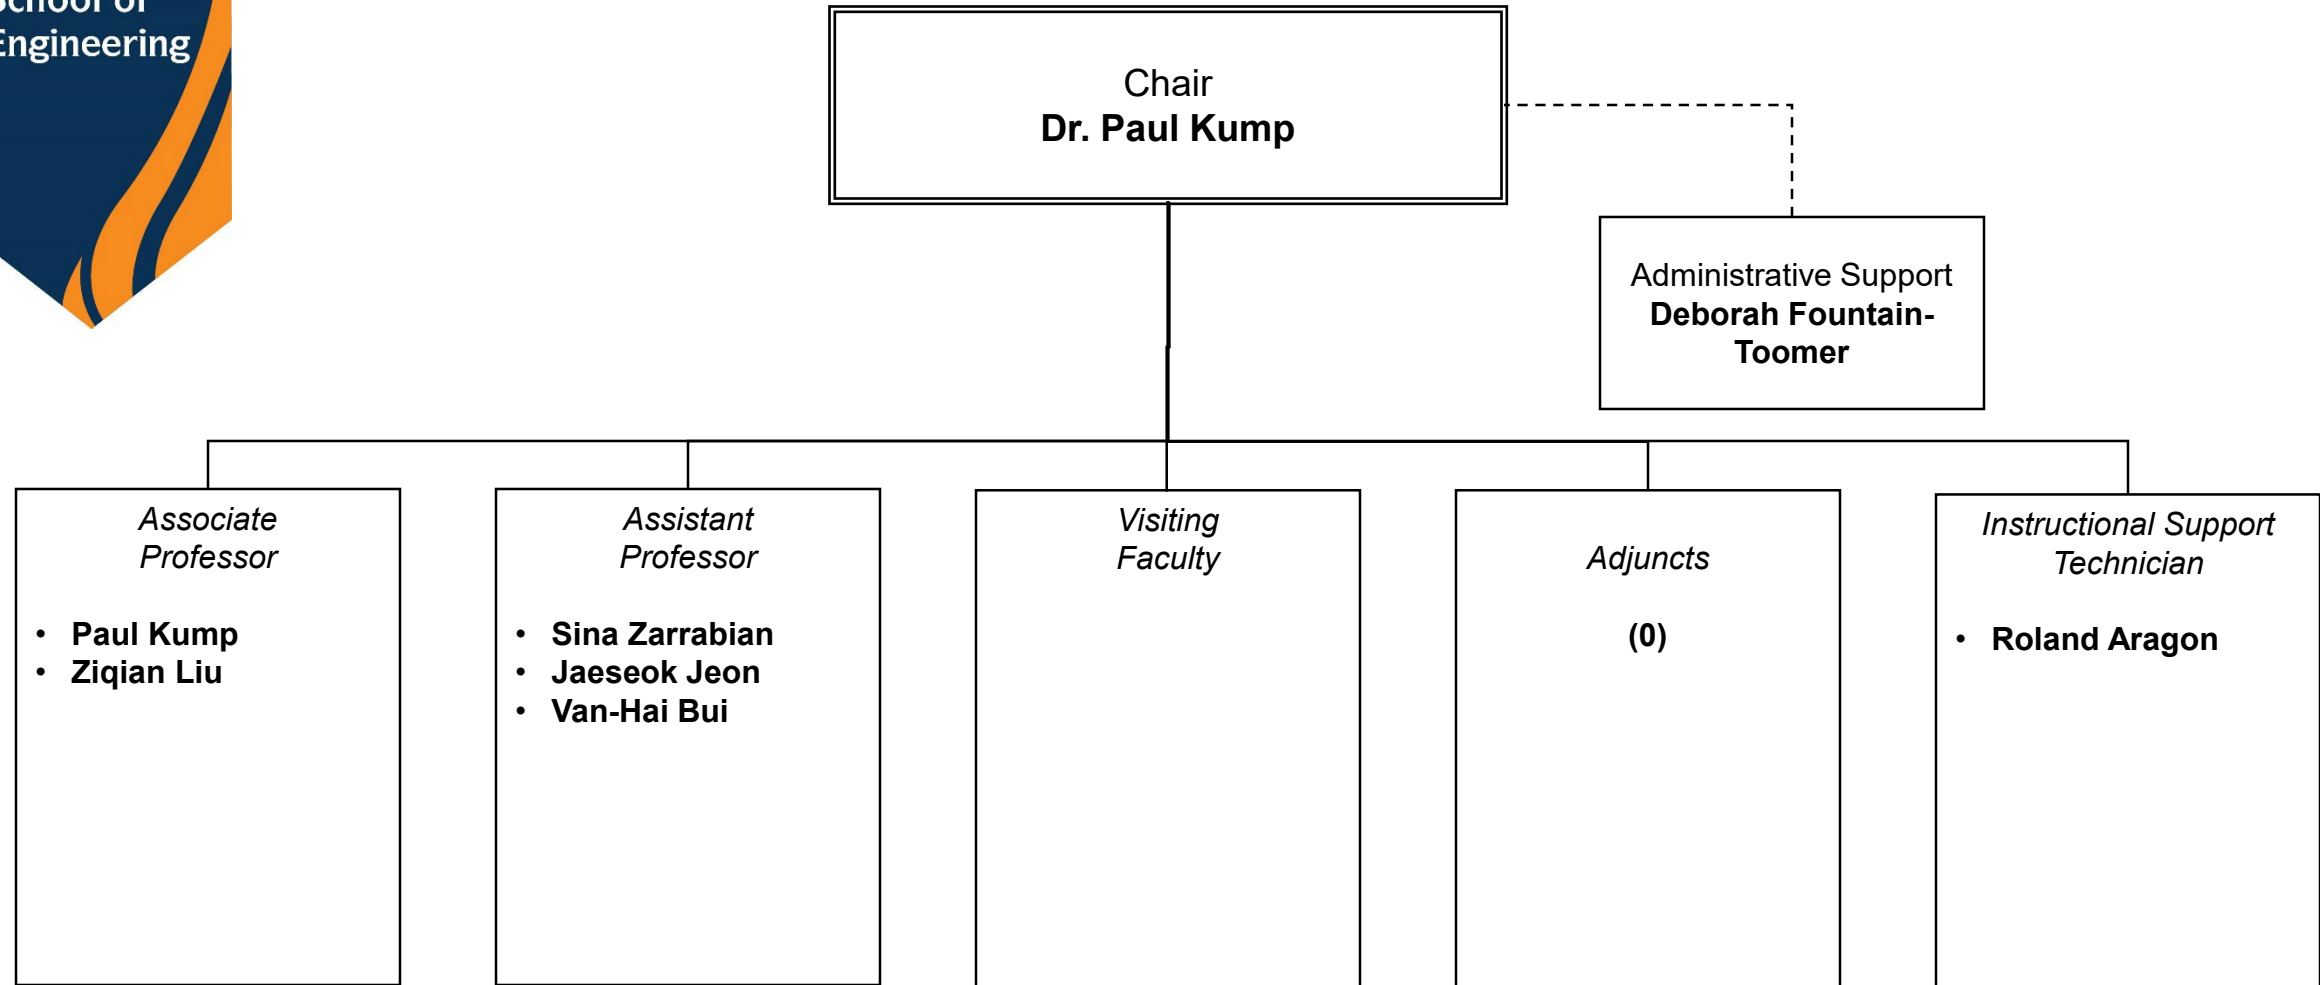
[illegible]chool of
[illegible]ngineering

Chair
**Dr. Paul Kump**

Administrative Support
**Deborah Fountain-Toomer**

*Associate Professor*

- **Paul Kump**
- **Ziqian Liu**

*Assistant Professor*

- **Sina Zarrabian**
- **Jaeseok Jeon**
- **Van-Hai Bui**

*Visiting Faculty*

*Adjuncts*

**(0)**

*Instructional Support Technician*

- **Roland Aragon**